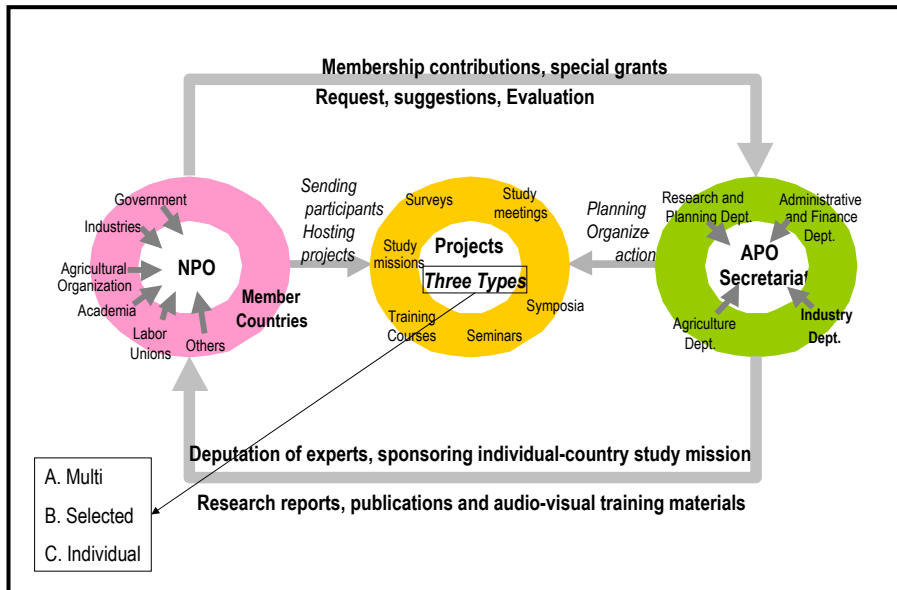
Membership contributions, special grants

Request, suggestions, Evaluation

Government

Industries

Agricultural Organization

NPO

Academia

Labor Unions

Others

Member Countries

Sending participants Hosting projects

Surveys

Study meetings

Study missions

Projects

Three Types

Symposia

Training Courses

Seminars

Planning Organize action

Research and Planning Dept.

Administrative and Finance Dept.

APO Secretariat

Agriculture Dept.

Industry Dept.

Deputation of experts, sponsoring individual-country study mission

Research reports, publications and audio-visual training materials

A. Multi

B. Selected

C. Individual